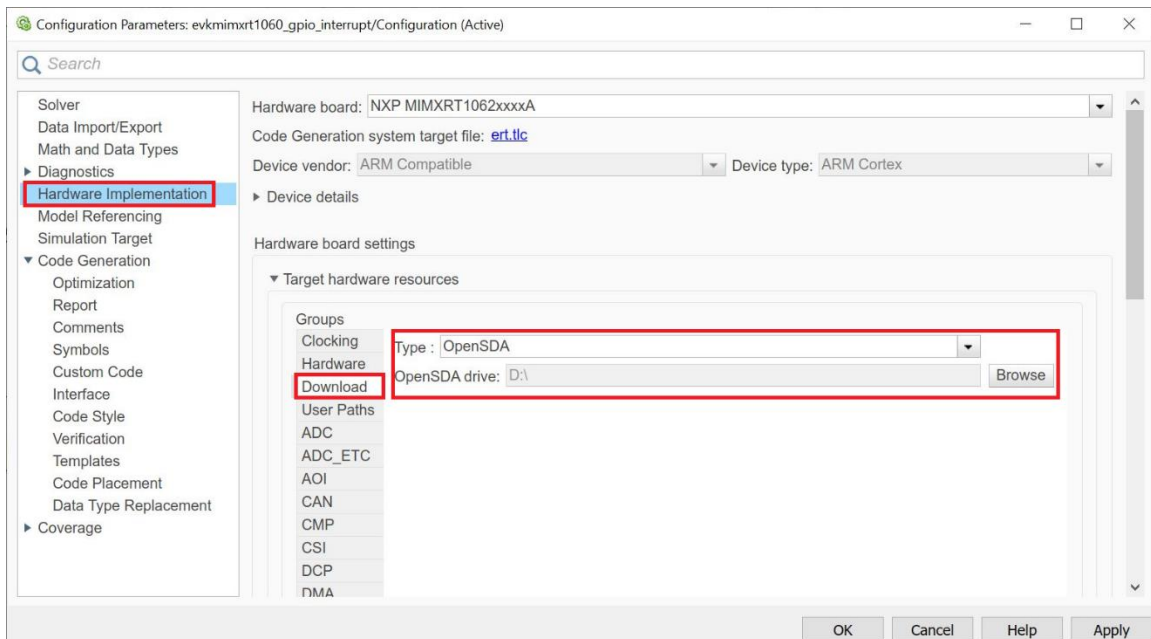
Configuration Parameters: evkmimxrt1060_gpio_interrupt/Configuration (Active)

Search

Solver
Data Import/Export
Math and Data Types
▸ Diagnostics
Hardware Implementation
Model Referencing
Simulation Target
▾ Code Generation
Optimization
Report
Comments
Symbols
Custom Code
Interface
Code Style
Verification
Templates
Code Placement
Data Type Replacement
▸ Coverage

Hardware board: NXP MIMXRT1062xxxxA
Code Generation system target file: ert.tlc
Device vendor: ARM Compatible
Device type: ARM Cortex
▸ Device details

Hardware board settings

▾ Target hardware resources

Groups
Clocking
Hardware
Download
User Paths
ADC
ADC_ETC
AOI
CAN
CMP
CSI
DCP
DMA

Type : OpenSDA
OpenSDA drive: D:\
Browse

OK Cancel Help Apply